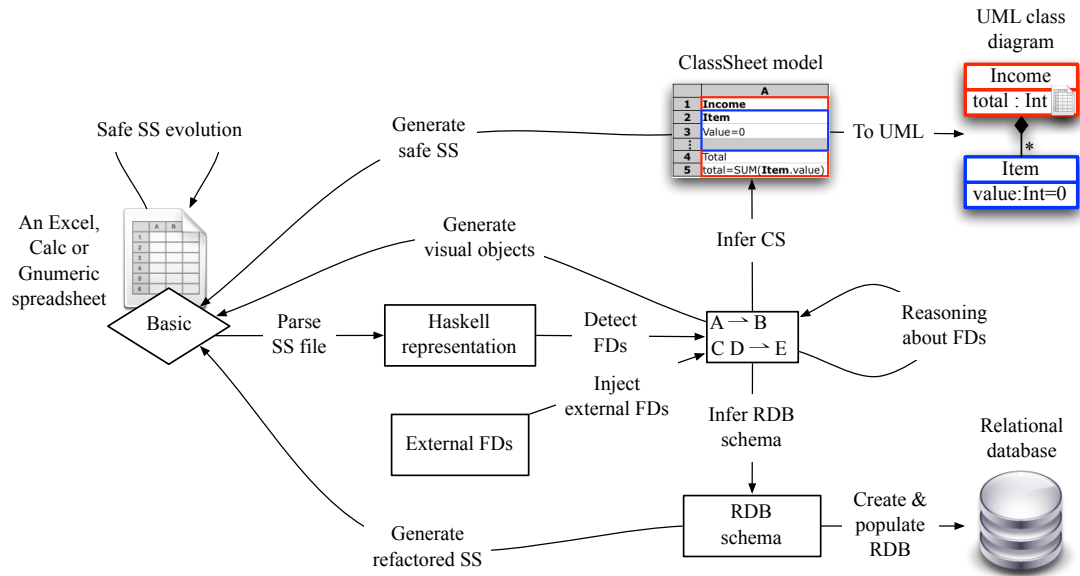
UML class diagram

ClassSheet model

| | A |
|---|---|
| 1 | Income |
| 2 | Item |
| 3 | Value=0 |
| ⋮ | |
| 4 | Total |
| 5 | total=SUM(Item.value) |

Income
total : Int

*

Item
value:Int=0

To UML

Safe SS evolution

Generate safe SS

An Excel, Calc or Gnumeric spreadsheet

A B
1
2
3
4
5
6

Generate visual objects

Infer CS

Basic

Parse SS file

Haskell representation

Detect FDs

A → B
C D → E

Reasoning about FDs

Inject external FDs

External FDs

Infer RDB schema

Relational database

RDB schema

Create & populate RDB

Generate refactored SS